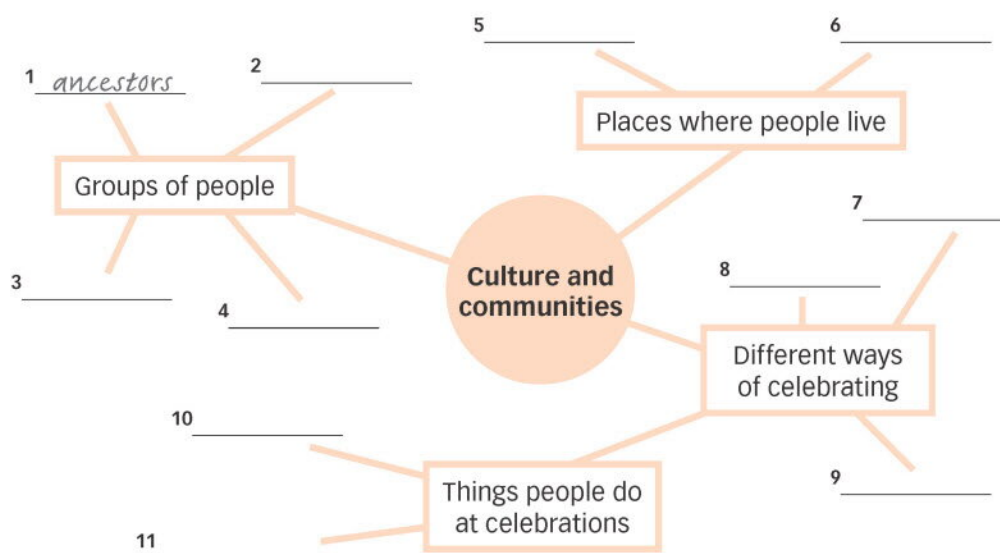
1 ancestors

2 ______

5 ______

6 ______

Places where people live

Groups of people

7 ______

Culture and communities

8 ______

3 ______

4 ______

Different ways of celebrating

10 ______

Things people do at celebrations

9 ______

11